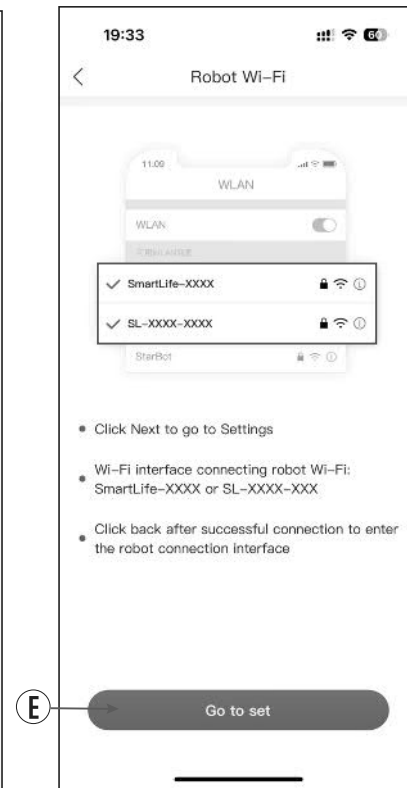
19:33

60

Robot Wi-Fi

11:00

WLAN

WLAN

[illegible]

✓ SmartLife-XXXX

✓ SL-XXXX-XXXX

StarBot

• Click Next to go to Settings

• Wi-Fi interface connecting robot Wi-Fi: SmartLife-XXXX or SL-XXXX-XXX

• Click back after successful connection to enter the robot connection interface

E

Go to set